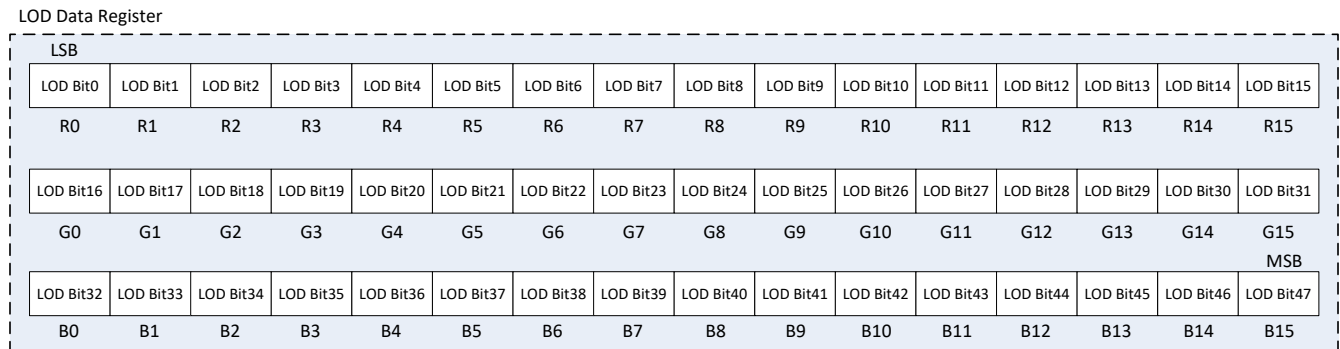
LOD Data Register

LSB

| LOD Bit0 | LOD Bit1 | LOD Bit2 | LOD Bit3 | LOD Bit4 | LOD Bit5 | LOD Bit6 | LOD Bit7 | LOD Bit8 | LOD Bit9 | LOD Bit10 | LOD Bit11 | LOD Bit12 | LOD Bit13 | LOD Bit14 | LOD Bit15 |
|---|---|---|---|---|---|---|---|---|---|---|---|---|---|---|---|
| R0 | R1 | R2 | R3 | R4 | R5 | R6 | R7 | R8 | R9 | R10 | R11 | R12 | R13 | R14 | R15 |

| LOD Bit16 | LOD Bit17 | LOD Bit18 | LOD Bit19 | LOD Bit20 | LOD Bit21 | LOD Bit22 | LOD Bit23 | LOD Bit24 | LOD Bit25 | LOD Bit26 | LOD Bit27 | LOD Bit28 | LOD Bit29 | LOD Bit30 | LOD Bit31 |
|---|---|---|---|---|---|---|---|---|---|---|---|---|---|---|---|
| G0 | G1 | G2 | G3 | G4 | G5 | G6 | G7 | G8 | G9 | G10 | G11 | G12 | G13 | G14 | G15 |

MSB

| LOD Bit32 | LOD Bit33 | LOD Bit34 | LOD Bit35 | LOD Bit36 | LOD Bit37 | LOD Bit38 | LOD Bit39 | LOD Bit40 | LOD Bit41 | LOD Bit42 | LOD Bit43 | LOD Bit44 | LOD Bit45 | LOD Bit46 | LOD Bit47 |
|---|---|---|---|---|---|---|---|---|---|---|---|---|---|---|---|
| B0 | B1 | B2 | B3 | B4 | B5 | B6 | B7 | B8 | B9 | B10 | B11 | B12 | B13 | B14 | B15 |